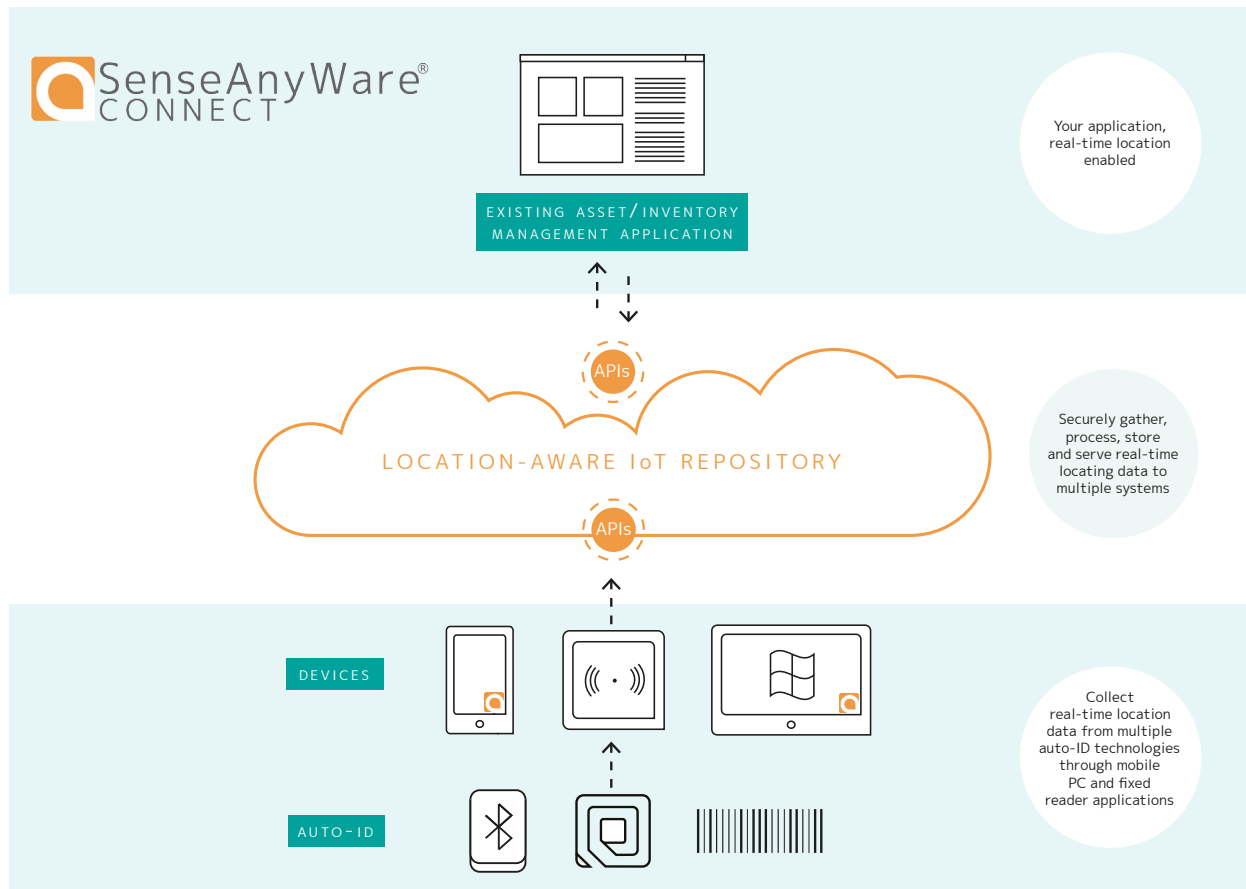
SenseAnyWare®
CONNECT

EXISTING ASSET/INVENTORY MANAGEMENT APPLICATION

Your application, real-time location enabled

APIs

LOCATION-AWARE IoT REPOSITORY

APIs

Securely gather, process, store and serve real-time locating data to multiple systems

DEVICES

AUTO-ID

Collect real-time location data from multiple auto-ID technologies through mobile PC and fixed reader applications